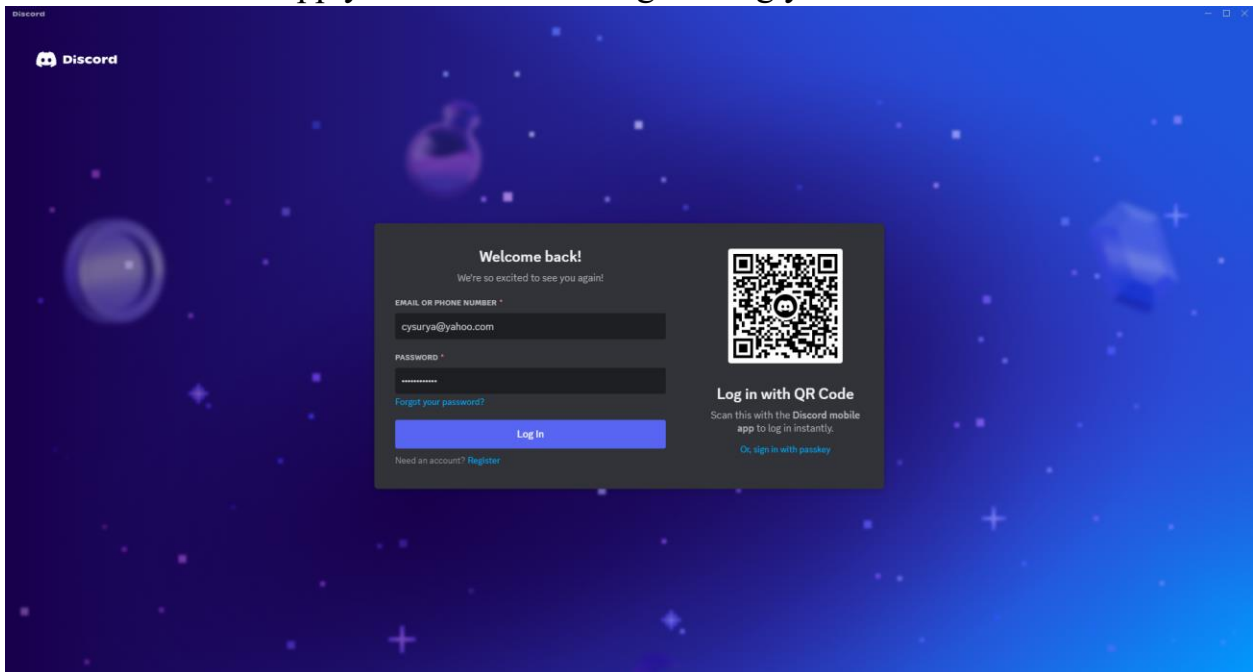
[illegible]

Discord

Discord

Welcome back!

We're so excited to see you again!

EMAIL OR PHONE NUMBER *

cysurya@yahoo.com

PASSWORD *

••••••••••••

Forgot your password?

Log In

Need an account? Register

Log in with QR Code

Scan this with the Discord mobile app to log in instantly.

Or, sign in with passkey